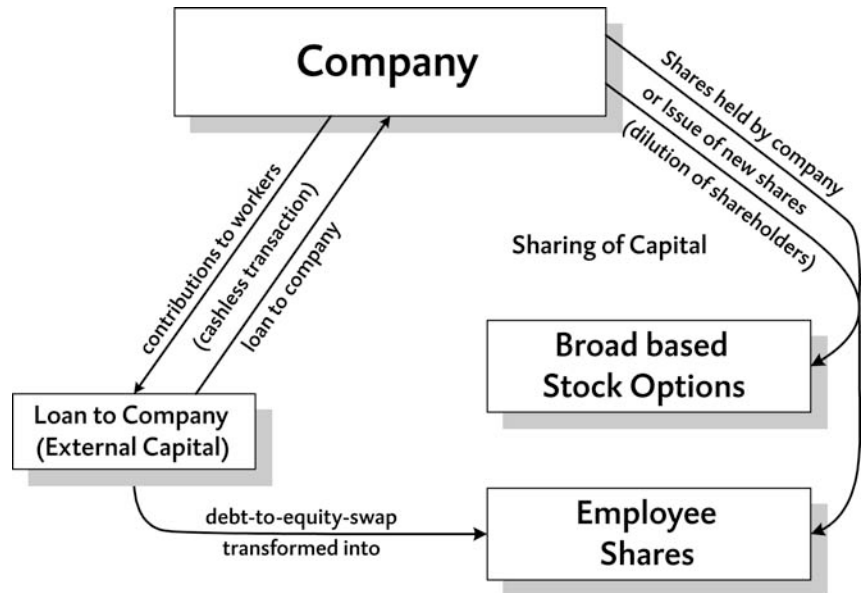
Company

contributions to workers
(cashless transaction)
loan to company

Shares held by company
or Issue of new shares
(dilution of shareholders)

Sharing of Capital

Broad based
Stock Options

Loan to Company
(External Capital)

debt-to-equity-swap
transformed into

Employee
Shares